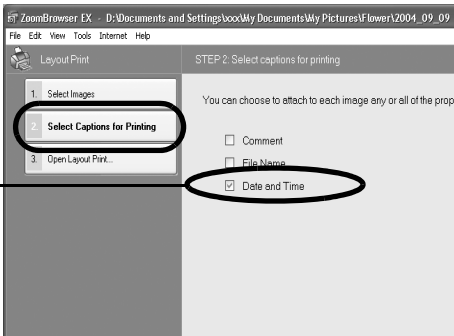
ZoomBrowser EX - D:\Documents and Settings\xxx\My Documents\My Pictures\Flower\2004_09_09

File Edit View Tools Internet Help

Layout Print

STEP 2: Select captions for printing

1. Select Images

2. Select Captions for Printing

3. Open Layout Print...

You can choose to attach to each image any or all of the prop

Comment

File Name

Date and Time